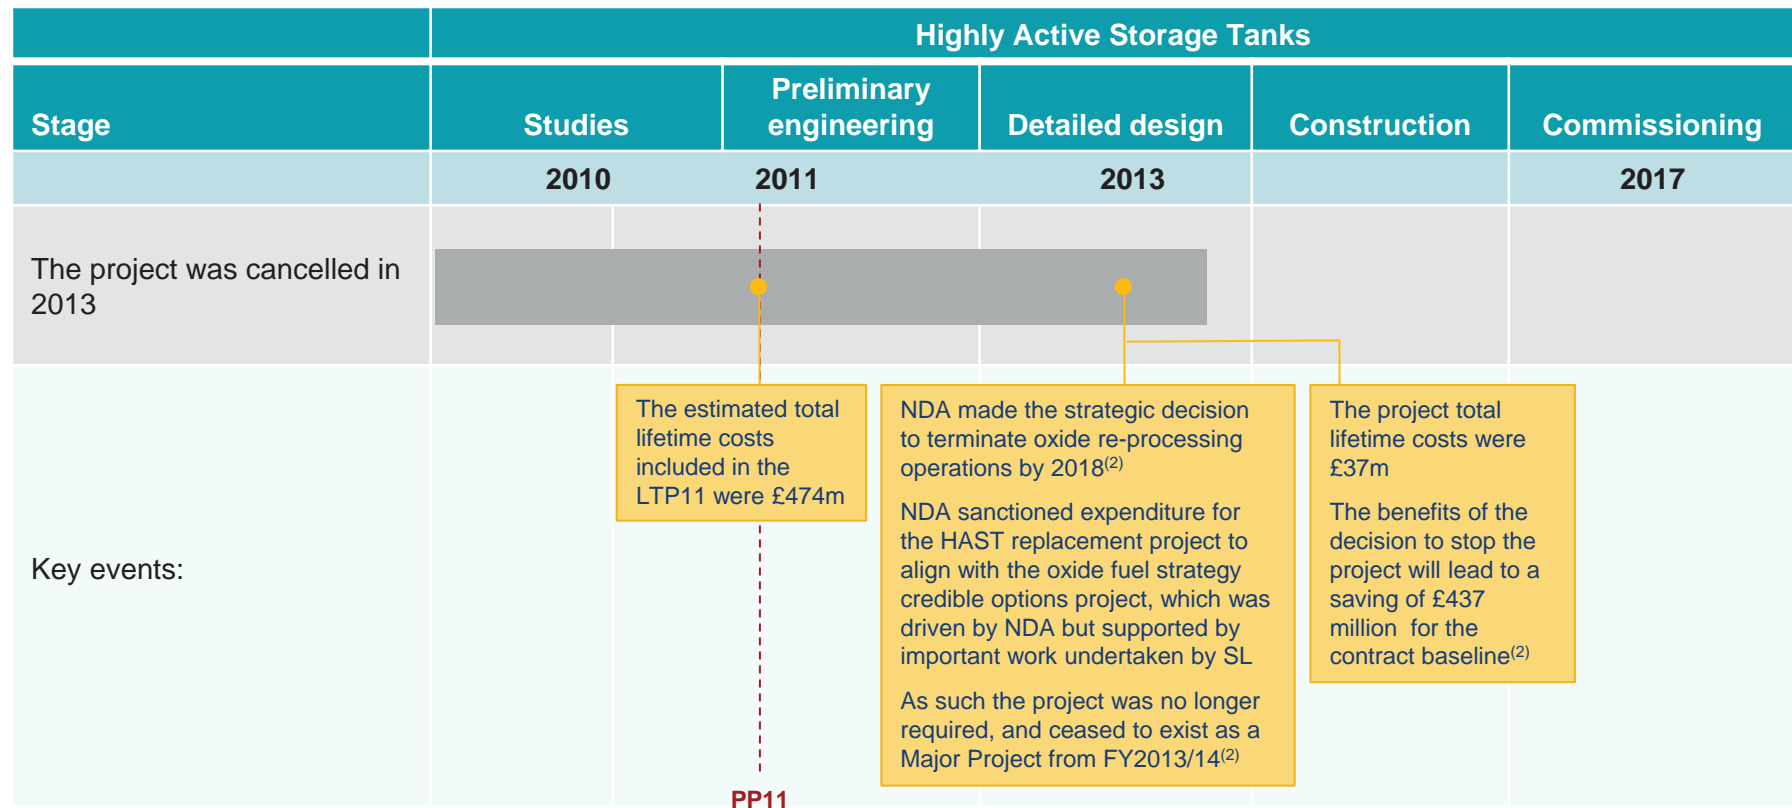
Highly Active Storage Tanks

| Stage | Studies | Preliminary engineering | Detailed design | Construction | Commissioning |
|---|---|---|---|---|---|
| | 2010 | 2011 | 2013 | | 2017 |

The project was cancelled in 2013

Key events:

The estimated total lifetime costs included in the LTP11 were £474m

NDA made the strategic decision to terminate oxide re-processing operations by 2018$^{(2)}$

NDA sanctioned expenditure for the HAST replacement project to align with the oxide fuel strategy credible options project, which was driven by NDA but supported by important work undertaken by SL

As such the project was no longer required, and ceased to exist as a Major Project from FY2013/14$^{(2)}$

The project total lifetime costs were £37m

The benefits of the decision to stop the project will lead to a saving of £437 million for the contract baseline$^{(2)}$

PP11